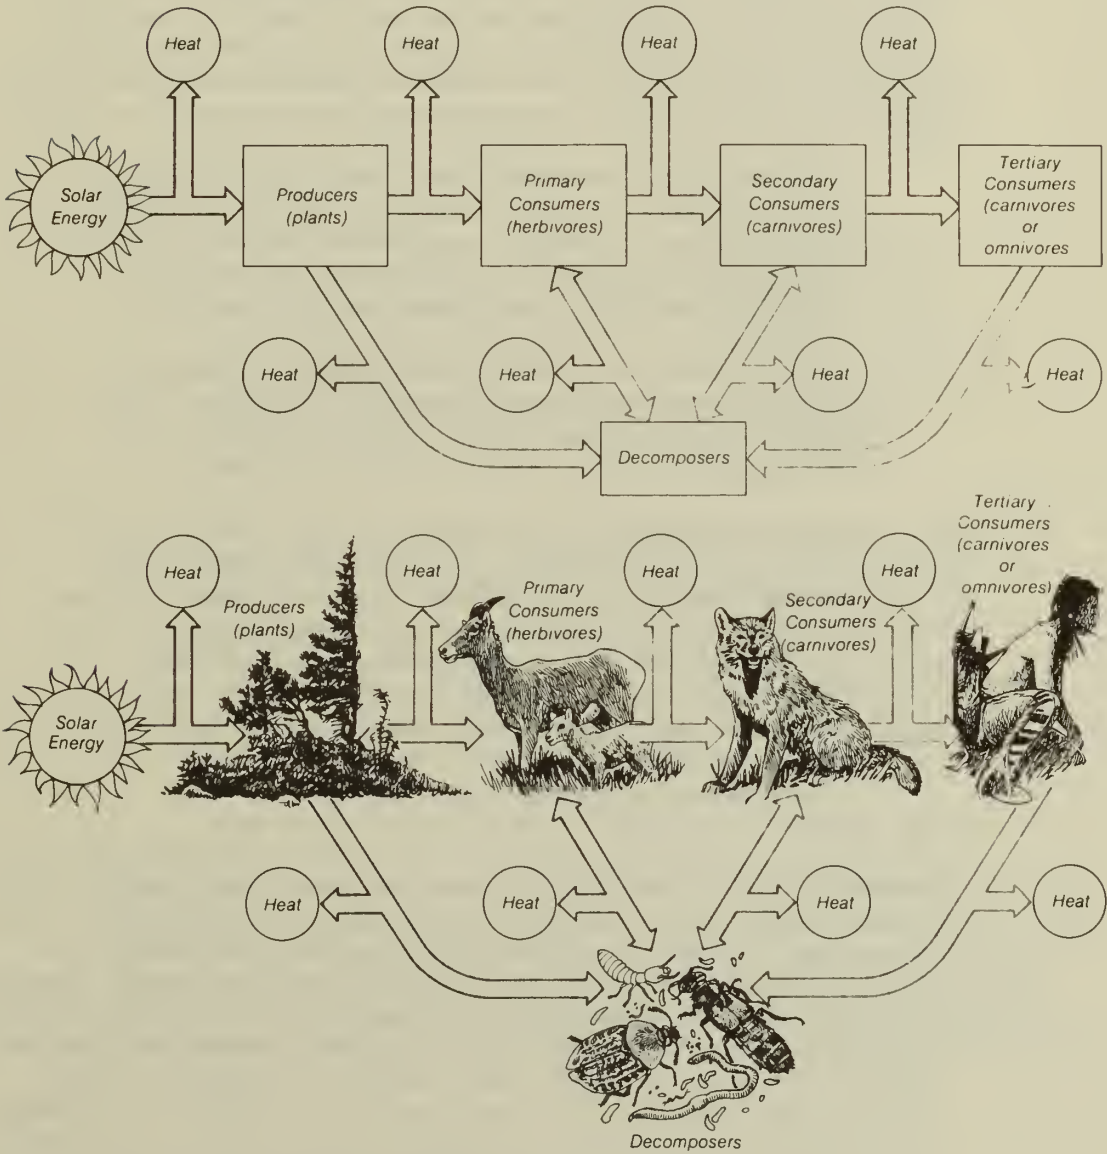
Heat

Heat

Heat

Heat

Solar Energy

Producers (plants)

Primary Consumers (herbivores)

Secondary Consumers (carnivores)

Tertiary Consumers (carnivores or omnivores

Heat

Heat

Heat

Heat

Decomposers

Heat

Heat

Heat

Heat

Tertiary Consumers (carnivores or omnivores)

Producers (plants)

Primary Consumers (herbivores)

Secondary Consumers (carnivores)

Solar Energy

Heat

Heat

Heat

Heat

Decomposers